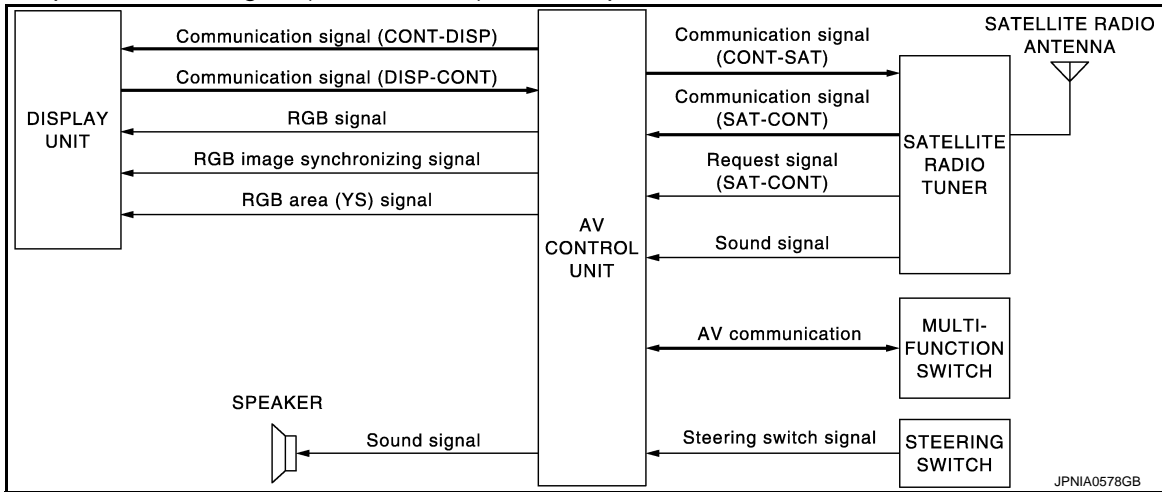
DISPLAY UNIT

Communication signal (CONT-DISP)

Communication signal (DISP-CONT)

RGB signal

RGB image synchronizing signal

RGB area (YS) signal

AV CONTROL UNIT

Communication signal (CONT-SAT)

Communication signal (SAT-CONT)

Request signal (SAT-CONT)

Sound signal

SATELLITE RADIO ANTENNA

SATELLITE RADIO TUNER

AV communication

MULTI-FUNCTION SWITCH

SPEAKER

Sound signal

Steering switch signal

STEERING SWITCH

JPNIA0578GB